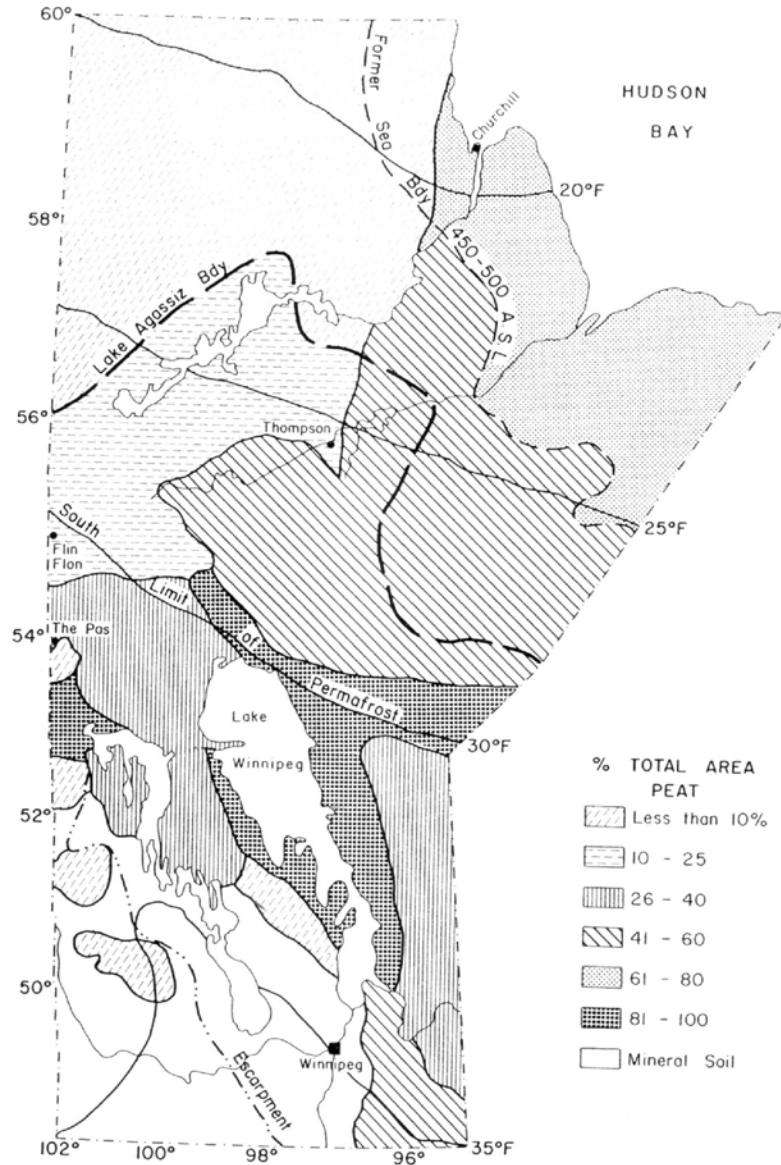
60°
Former Sea Bdy
HUDSON BAY
Churchill
20°F
58°
Lake Agassiz Bdy
450-500 A.S.L.
56°
Thompson
25°F
South Limit of Permafrost
Flin Flon
54°
The Pas
Lake Winnipeg
30°F
52°
50°
Escarpment
Winnipeg
102°
100°
98°
96°
35°F

% TOTAL AREA PEAT
Less than 10%
10 - 25
26 - 40
41 - 60
61 - 80
81 - 100
Mineral Soil